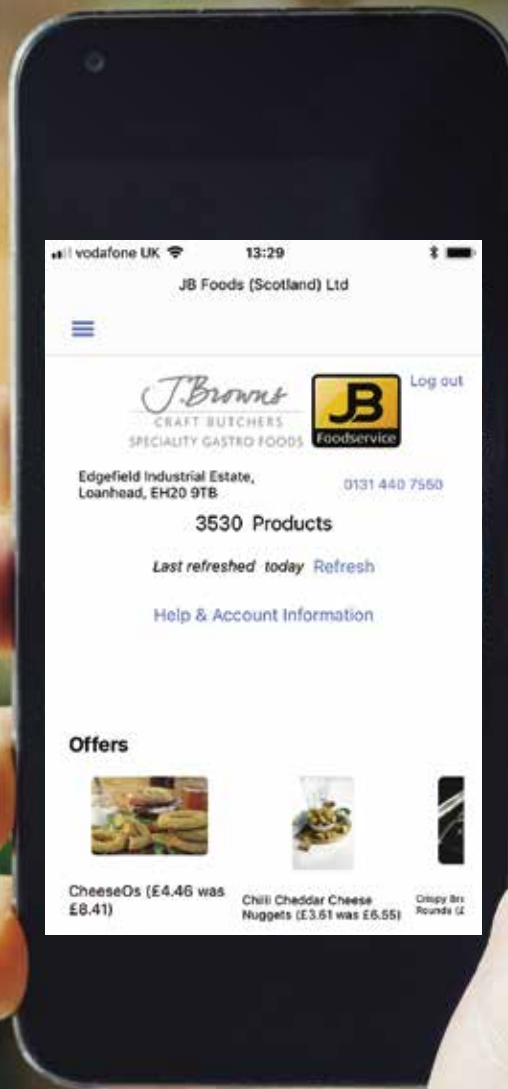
vodafone UK 13:29

JB Foods (Scotland) Ltd

J.Browns CRAFT BUTCHERS SPECIALITY GASTRO FOODS

JB Foodservice

Log out

Edgefield Industrial Estate, Loanhead, EH20 9TB

0131 440 7550

3530 Products

Last refreshed today Refresh

Help & Account Information

Offers

CheeseOs (£4.46 was £8.41)

Chilli Cheddar Cheese Nuggets (£3.61 was £6.55)

Crispy Br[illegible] Rounds (£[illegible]